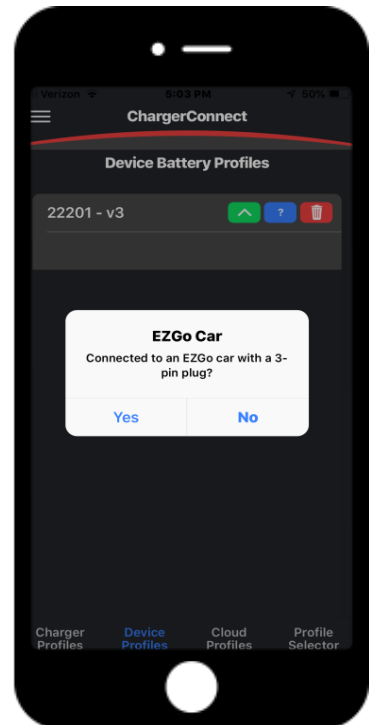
Verizon 5:03 PM 50%

ChargerConnect

Device Battery Profiles

22201 - v3

?

EZGo Car

Connected to an EZGo car with a 3-pin plug?

Yes

No

Charger Profiles

Device Profiles

Cloud Profiles

Profile Selector